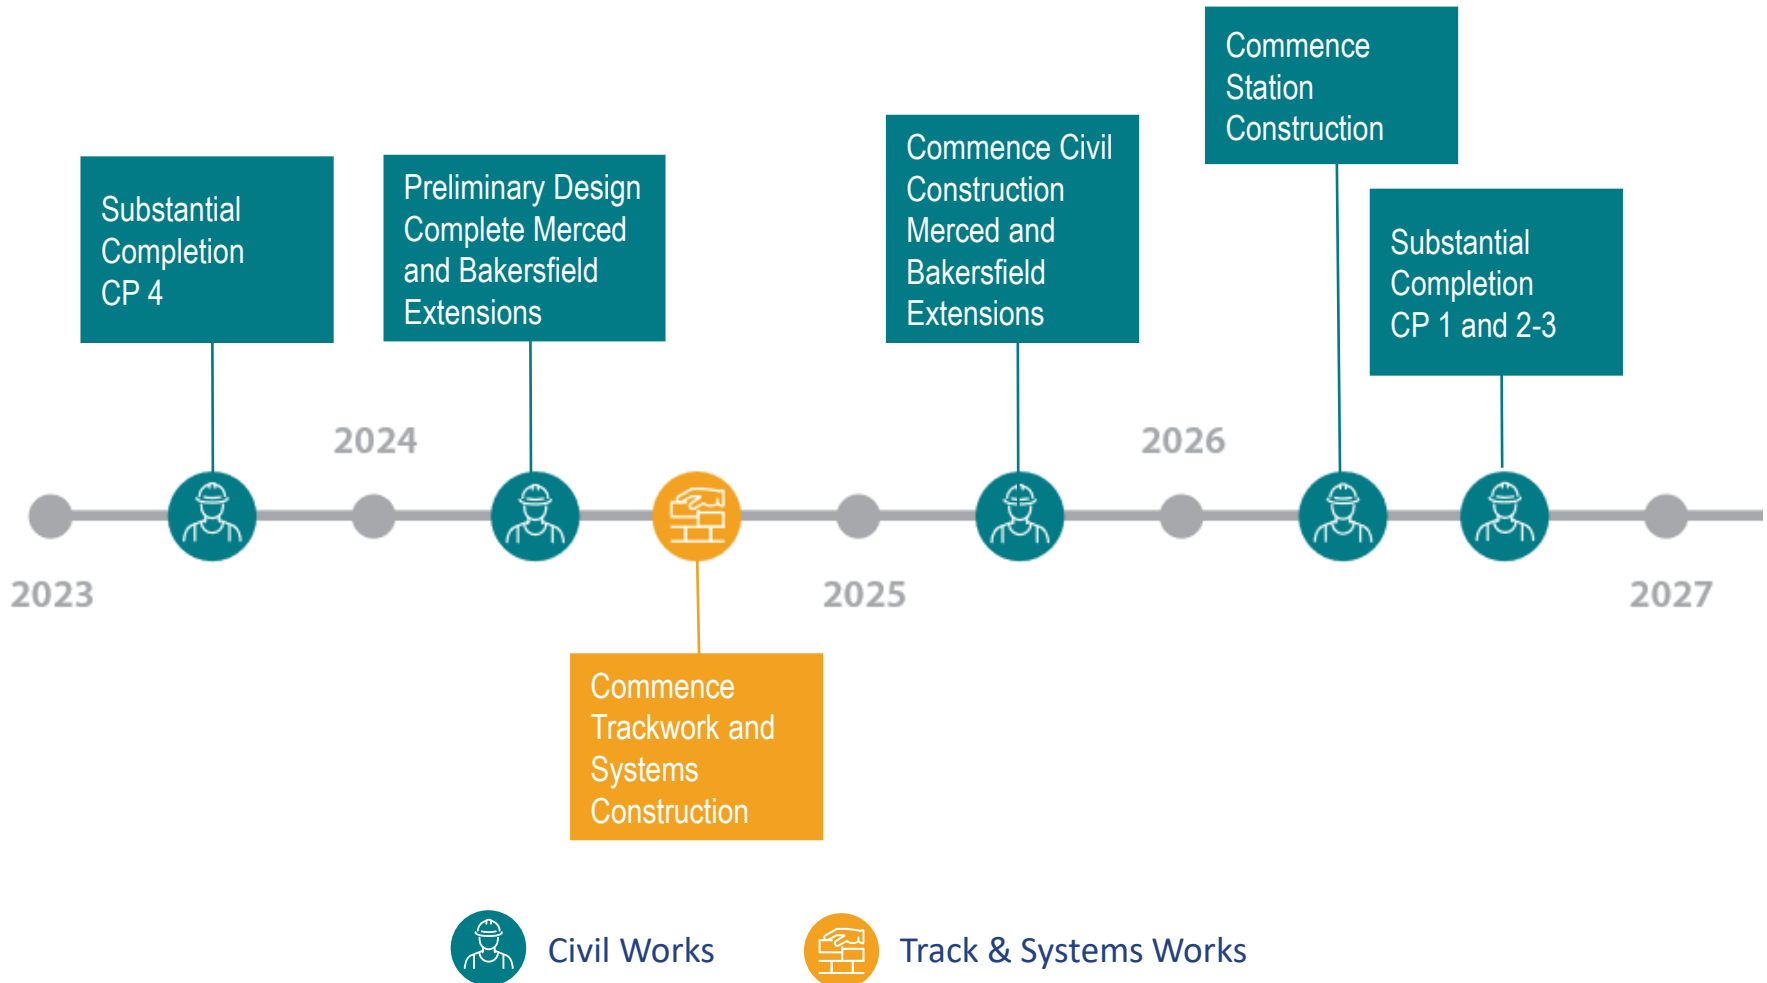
Commence Station Construction

Substantial Completion CP 4

Preliminary Design Complete Merced and Bakersfield Extensions

Commence Civil Construction Merced and Bakersfield Extensions

Substantial Completion CP 1 and 2-3

2024

2026

2023

2025

2027

Commence Trackwork and Systems Construction

Civil Works

Track & Systems Works